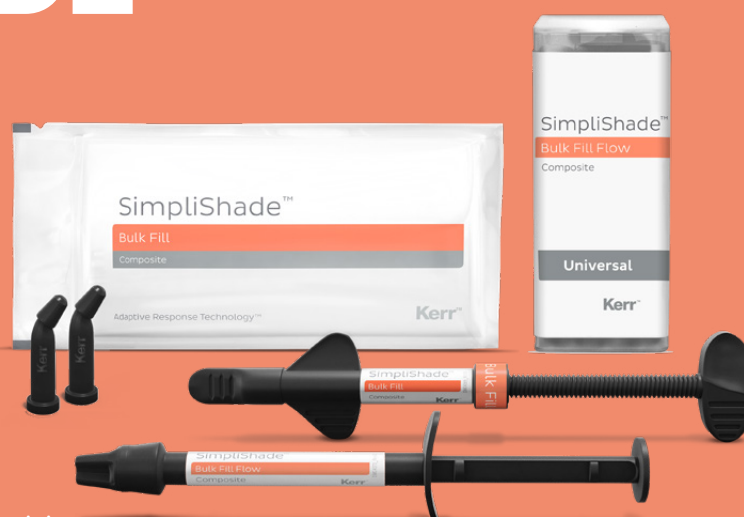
SimpliShade™
Bulk Fill Flow
Composite
Universal
Kerr

SimpliShade™
Bulk Fill
Composite
Adaptive Response Technology™
Kerr

Kerr
Kerr

SimpliShade
Bulk Fill
Composite
Kerr
Bulk Fill

SimpliShade
Bulk Fill Flow
Composite
Kerr